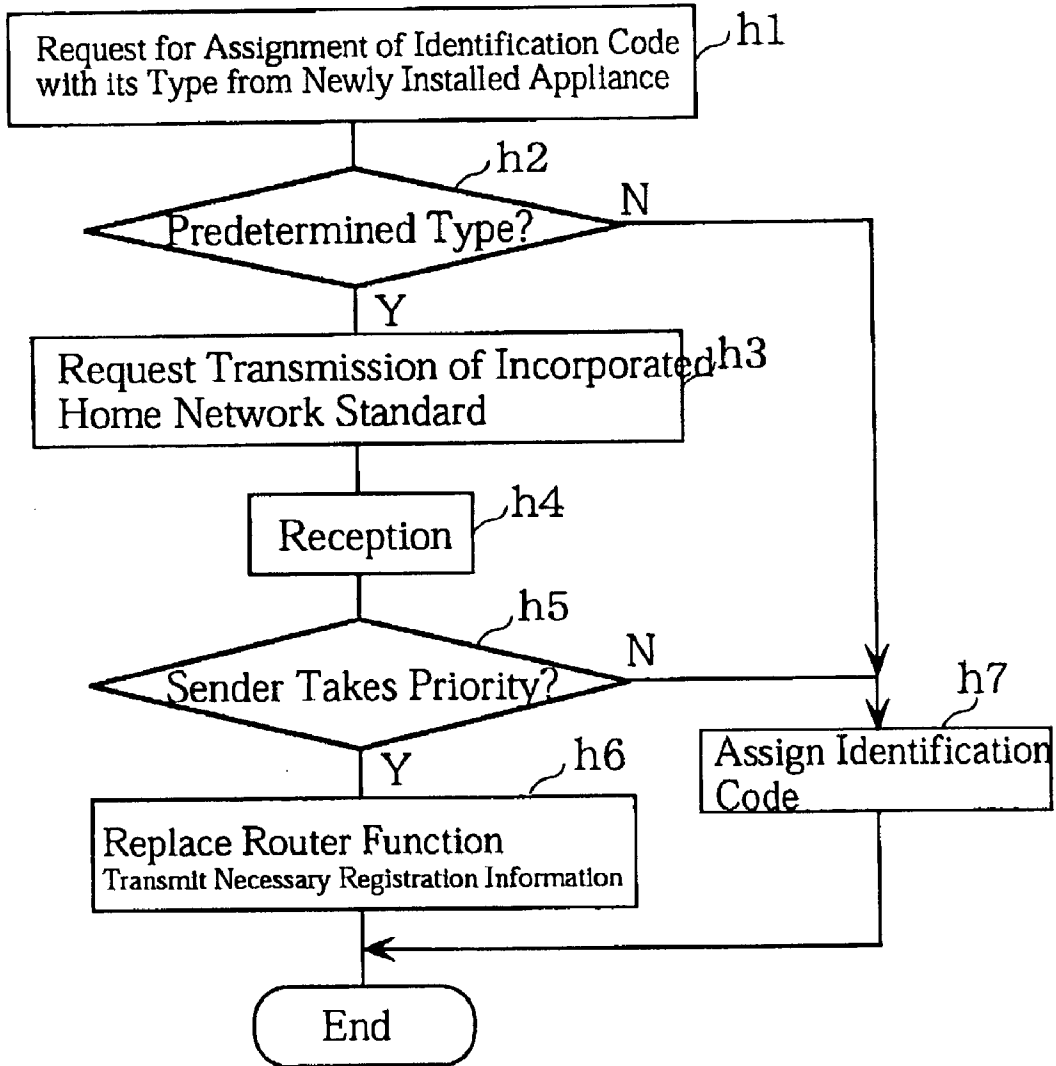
Request for Assignment of Identification Code with its Type from Newly Installed Appliance
h1

h2
Predetermined Type?
N
Y

Request Transmission of Incorporated Home Network Standard
h3

Reception
h4

h5
Sender Takes Priority?
N
Y

h7
Assign Identification Code

h6
Replace Router Function
Transmit Necessary Registration Information

End